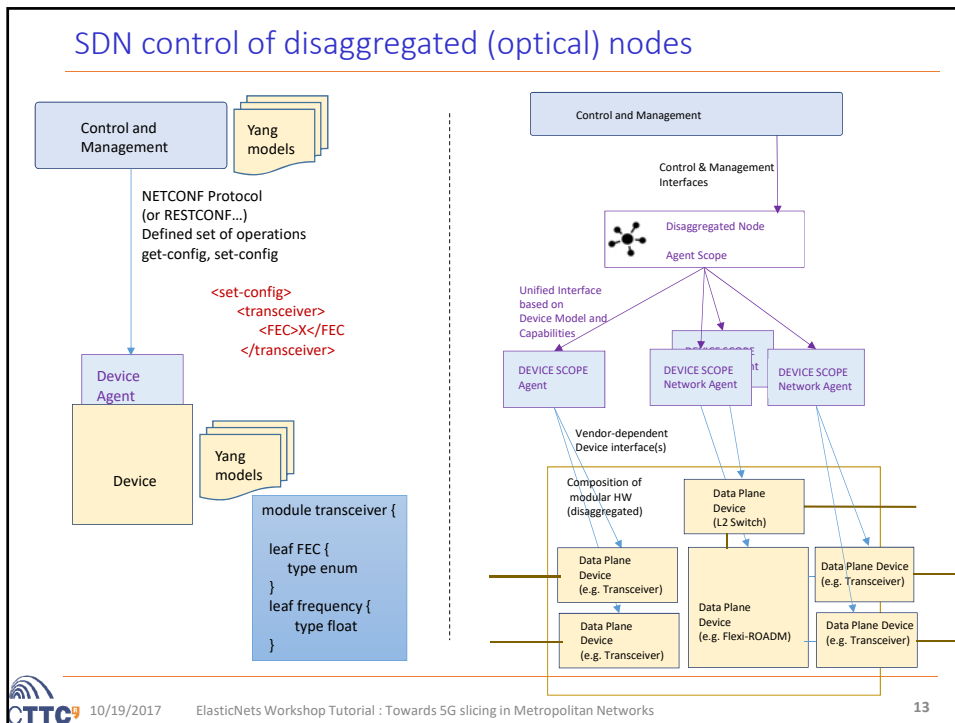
SDN control of disaggregated (optical) nodes

Control and Management

Yang models

NETCONF Protocol
(or RESTCONF…)
Defined set of operations
get-config, set-config

<set-config>
<transceiver>
<FEC>X</FEC
</transceiver>

Device Agent

Device

Yang models

module transceiver {

leaf FEC {
type enum
}
leaf frequency {
type float
}

Control and Management

Control & Management Interfaces

Disaggregated Node

Agent Scope

Unified Interface based on Device Model and Capabilities

DEVICE SCOPE Agent

DEVICE SCOPE Network Agent

DEVICE SCOPE Network Agent

Vendor-dependent Device interface(s)

Composition of modular HW (disaggregated)

Data Plane Device (L2 Switch)

Data Plane Device (e.g. Transceiver)

Data Plane Device (e.g. Flexi-ROADM)

Data Plane Device (e.g. Transceiver)

Data Plane Device (e.g. Transceiver)

Data Plane Device (e.g. Transceiver)

CTTC

10/19/2017 ElasticNets Workshop Tutorial : Towards 5G slicing in Metropolitan Networks 13